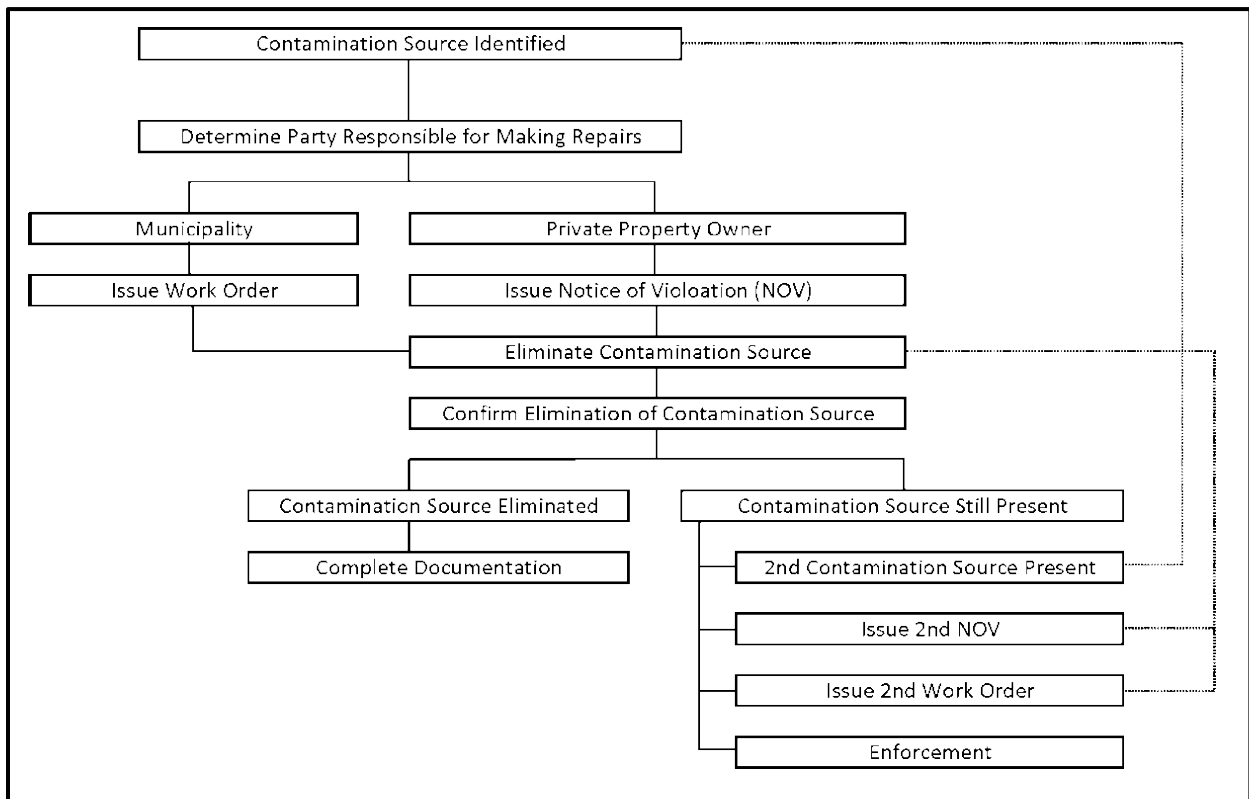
Contamination Source Identified

Determine Party Responsible for Making Repairs

Municipality

Private Property Owner

Issue Work Order

Issue Notice of Violoation (NOV)

Eliminate Contamination Source

Confirm Elimination of Contamination Source

Contamination Source Eliminated

Contamination Source Still Present

Complete Documentation

2nd Contamination Source Present

Issue 2nd NOV

Issue 2nd Work Order

Enforcement